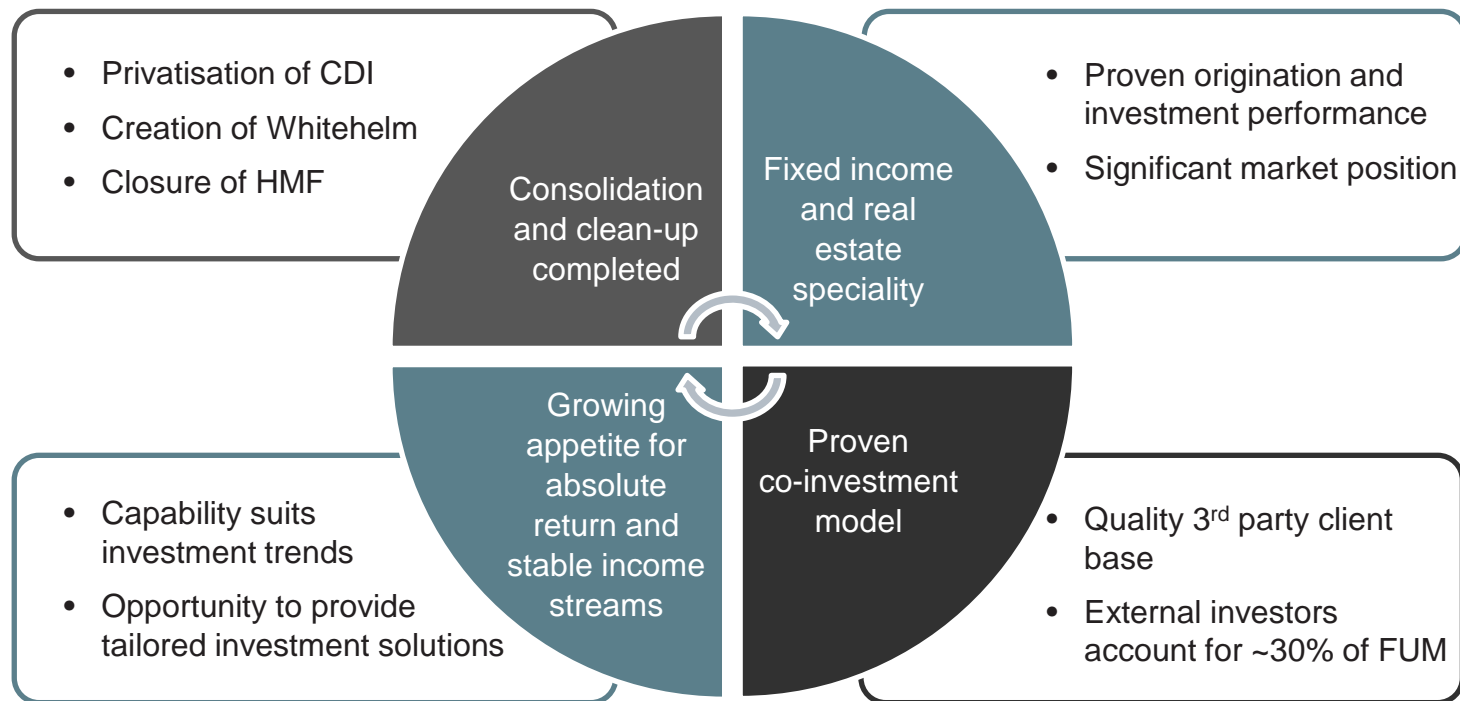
• Privatisation of CDI
• Creation of Whitehelm
• Closure of HMF

Consolidation and clean-up completed

Fixed income and real estate speciality

• Proven origination and investment performance
• Significant market position

Growing appetite for absolute return and stable income streams

Proven co-investment model

• Capability suits investment trends
• Opportunity to provide tailored investment solutions

• Quality 3$^{rd}$ party client base
• External investors account for ~30% of FUM